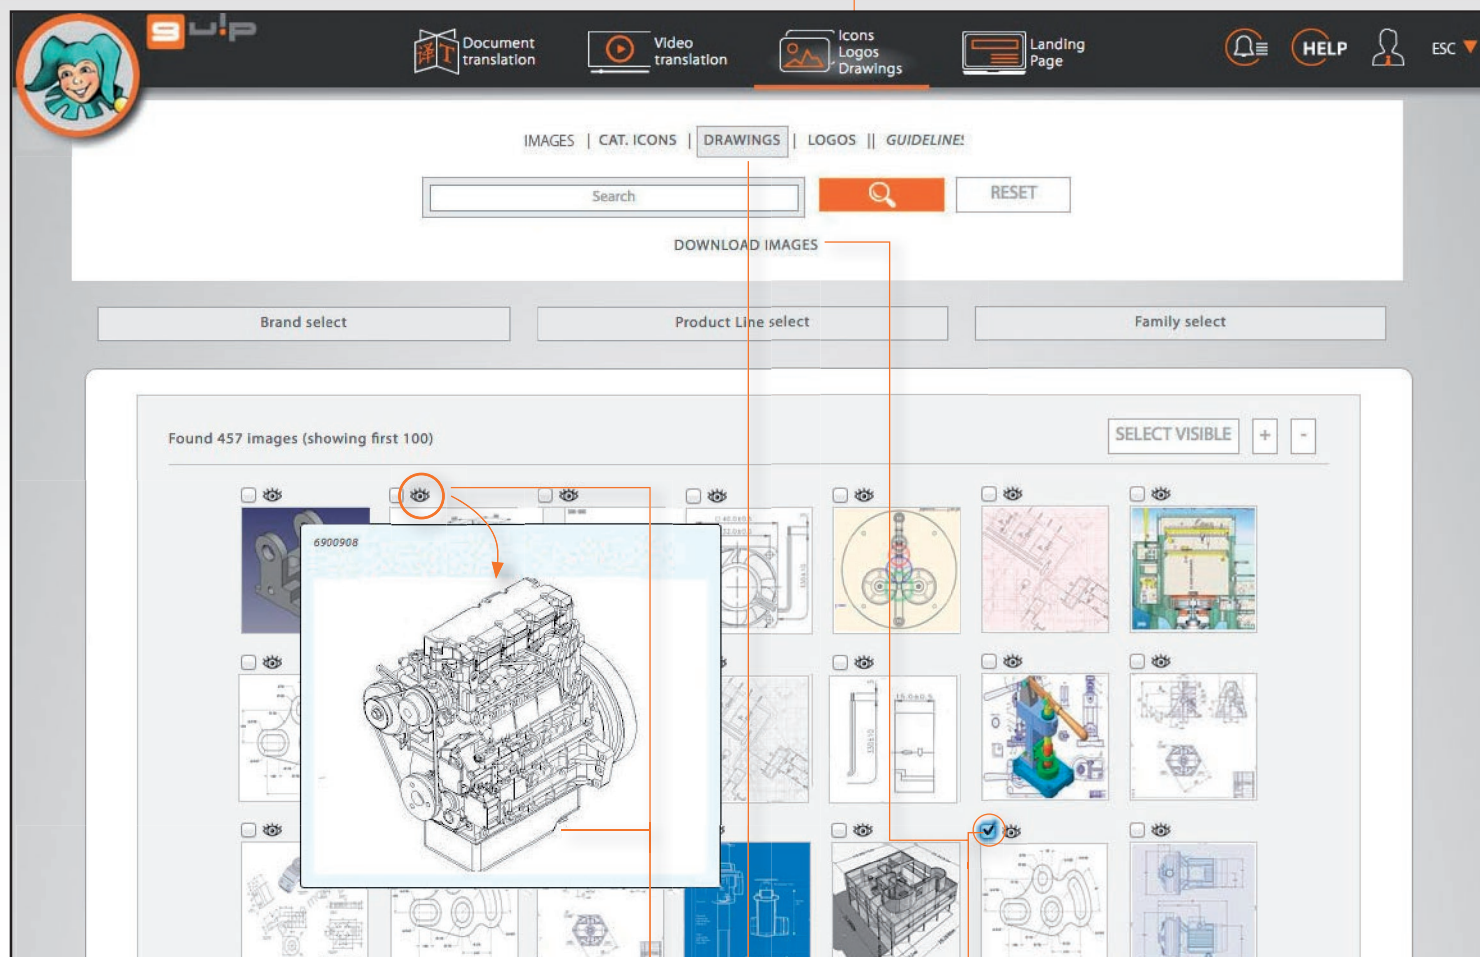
Document translation

Video translation

Icons Logos Drawings

Landing Page

HELP

ESC

IMAGES | CAT. ICONS | DRAWINGS | LOGOS || GUIDELINE!

Search

RESET

DOWNLOAD IMAGES

Brand select

Product Line select

Family select

Found 457 images (showing first 100)

SELECT VISIBLE

+

-

6900908